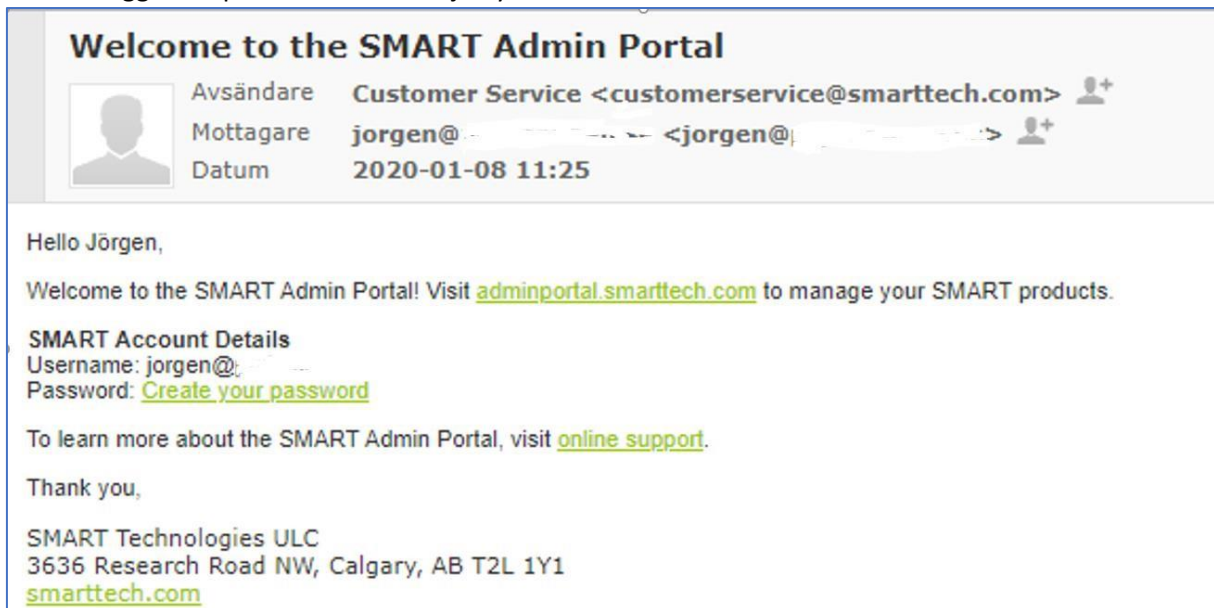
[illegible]

**Welcome to the SMART Admin Portal**

Avsändare Customer Service <customerservice@smarttech.com>
Mottagare jorgen@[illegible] <jorgen@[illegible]>
Datum 2020-01-08 11:25

Hello Jörgen,

Welcome to the SMART Admin Portal! Visit adminportal.smarttech.com to manage your SMART products.

**SMART Account Details**
Username: jorgen@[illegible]
Password: Create your password

To learn more about the SMART Admin Portal, visit online support.

Thank you,

SMART Technologies ULC
3636 Research Road NW, Calgary, AB T2L 1Y1
smarttech.com